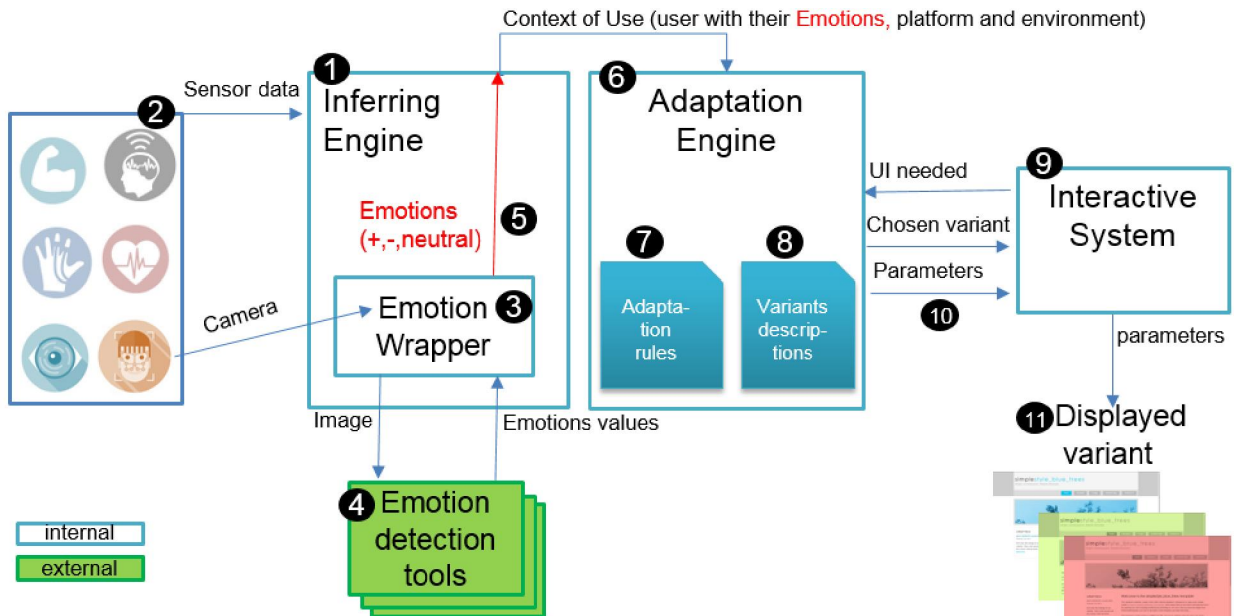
Context of Use (user with their Emotions, platform and environment)

1 Inferring Engine

2

Sensor data

Camera

Emotions (+,-,neutral)

5

Emotion Wrapper 3

Image

Emotions values

4 Emotion detection tools

6 Adaptation Engine

7 Adaptation rules

8 Variants descriptions

UI needed

Chosen variant

Parameters

10

9 Interactive System

parameters

11 Displayed variant

internal

external